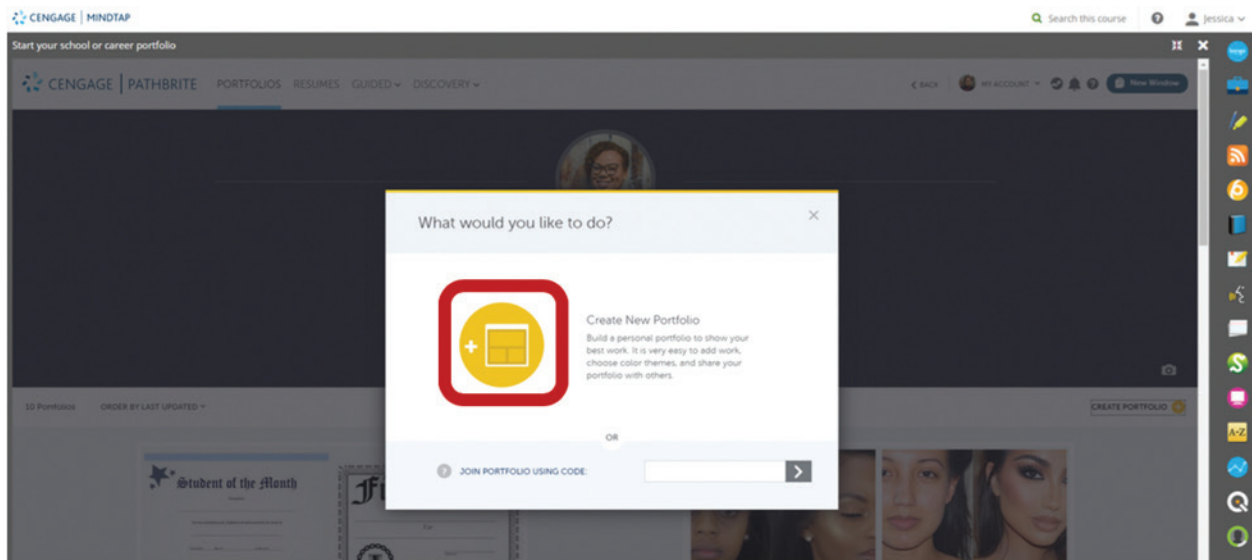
CENGAGE | MINDTAP

Search this course

Jessica

Start your school or career portfolio

CENGAGE | PATHBRITE PORTFOLIOS RESUMES GUIDED DISCOVERY

BACK MY ACCOUNT New Window

What would you like to do?

Create New Portfolio

Build a personal portfolio to show your best work. It is very easy to add work, choose color themes, and share your portfolio with others.

OR

JOIN PORTFOLIO USING CODE:

10 Portfolios ORDER BY LAST UPDATED

CREATE PORTFOLIO

Student of the Month

Fi

A-Z